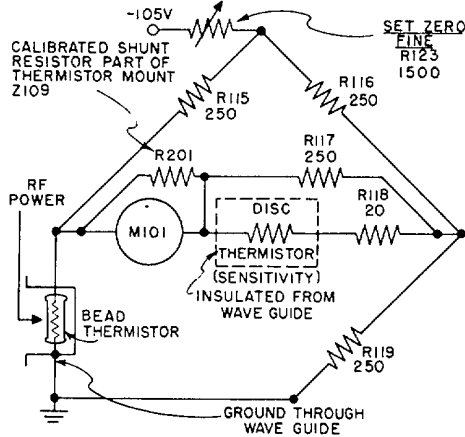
-105V

SET ZERO
FINE
R123
1500

CALIBRATED SHUNT RESISTOR PART OF THERMISTOR MOUNT Z109

R115
250

R116
250

R201

R117
250

RF POWER

M101

DISC

R118
20

THERMISTOR
(SENSITIVITY)

INSULATED FROM WAVE GUIDE

BEAD THERMISTOR

R119
250

GROUND THROUGH WAVE GUIDE